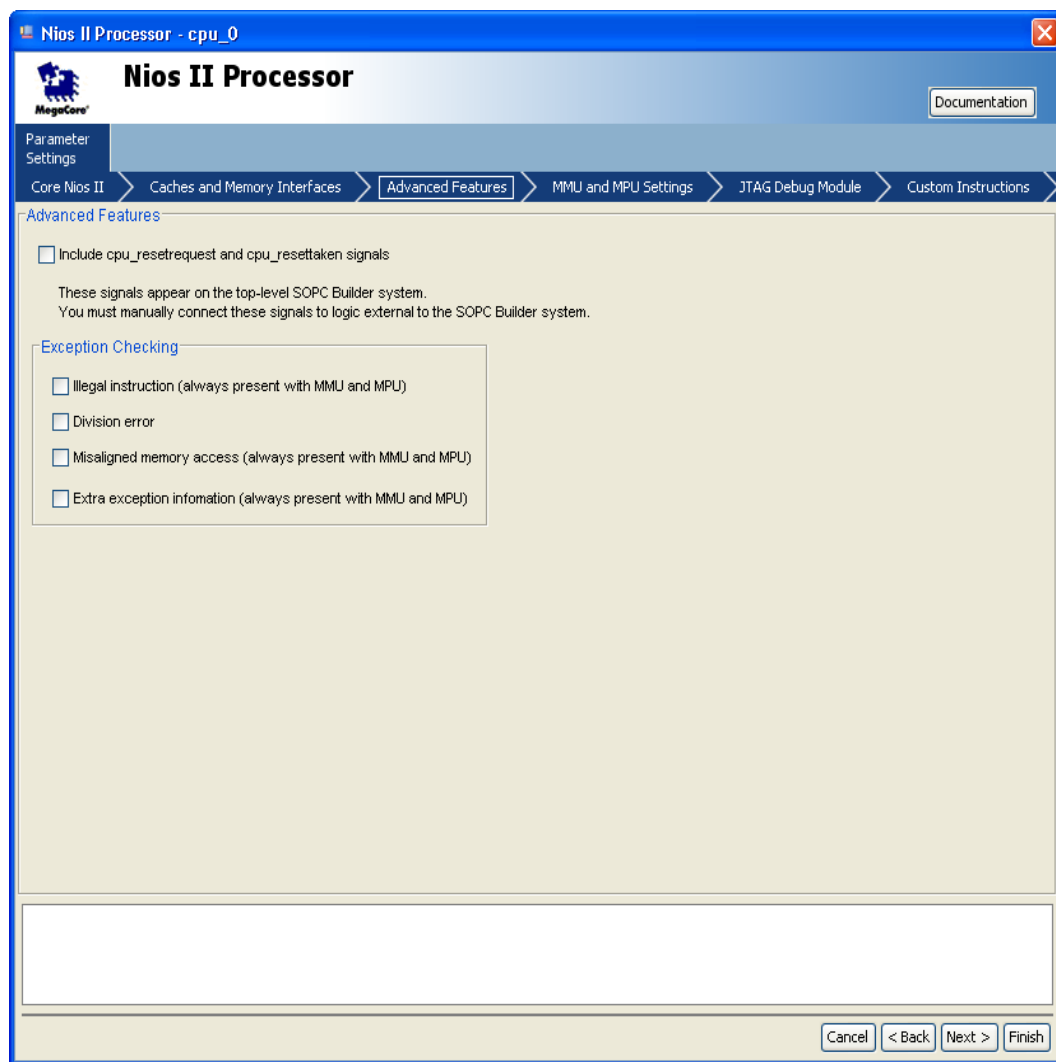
Nios II Processor - cpu_0

MegaCore

Nios II Processor

Documentation

Parameter Settings

Core Nios II

Caches and Memory Interfaces

Advanced Features

MMU and MPU Settings

JTAG Debug Module

Custom Instructions

Advanced Features

Include cpu_resetrequest and cpu_resettaken signals

These signals appear on the top-level SOPC Builder system.
You must manually connect these signals to logic external to the SOPC Builder system.

Exception Checking

Illegal instruction (always present with MMU and MPU)

Division error

Misaligned memory access (always present with MMU and MPU)

Extra exception infomation (always present with MMU and MPU)

Cancel

< Back

Next >

Finish